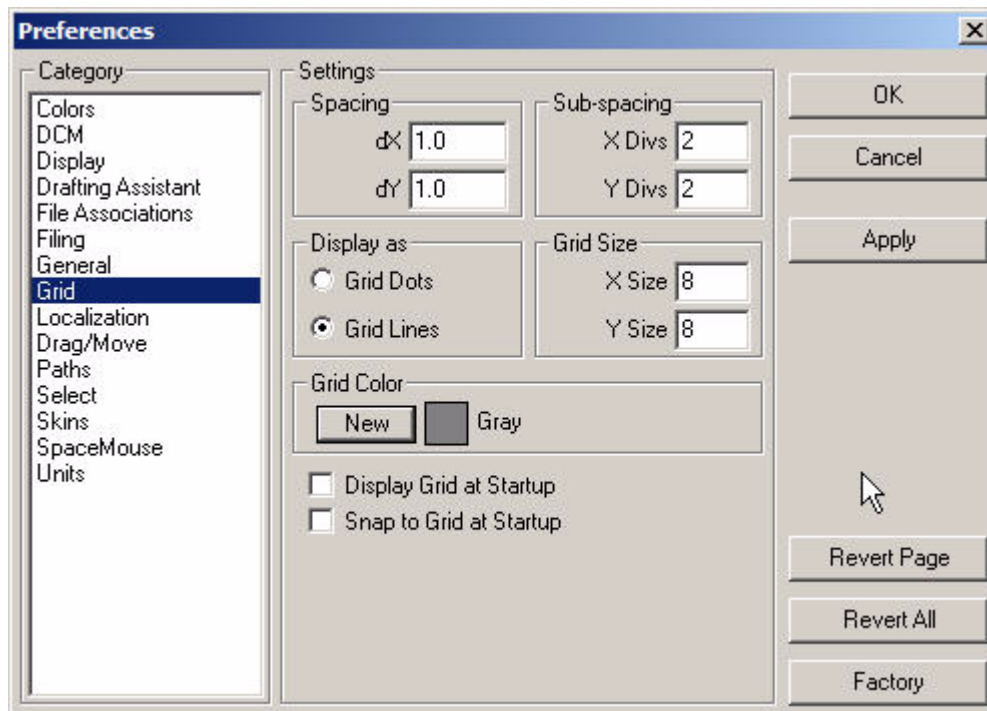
Preferences

Category
Colors
DCM
Display
Drafting Assistant
File Associations
Filing
General
Grid
Localization
Drag/Move
Paths
Select
Skins
SpaceMouse
Units

Settings

Spacing
dX 1.0
dY 1.0

Sub-spacing
X Divs 2
Y Divs 2

Display as
Grid Dots
Grid Lines

Grid Size
X Size 8
Y Size 8

Grid Color
New
Gray

Display Grid at Startup
Snap to Grid at Startup

OK
Cancel
Apply
Revert Page
Revert All
Factory